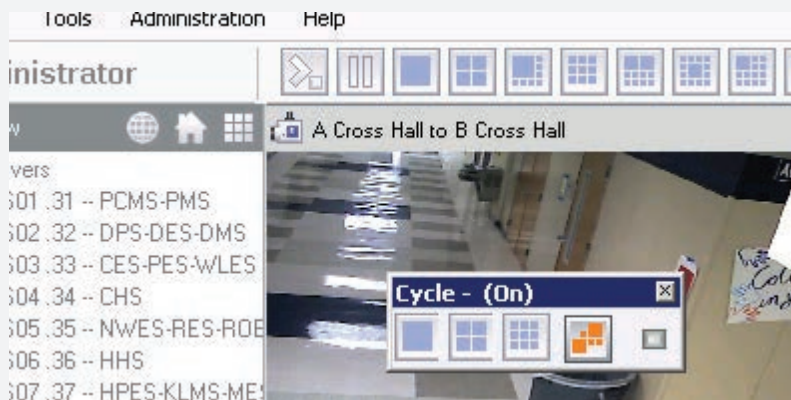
Tools Administration Help

inistrator

w

vers
501 .31 -- PCMS-PMS
502 .32 -- DPS-DES-DMS
503 .33 -- CES-PES-WLES
504 .34 -- CHS
505 .35 -- NWES-RES-ROE
506 .36 -- HHS
507 .37 -- HPES-KLMS-ME

A Cross Hall to B Cross Hall

Cycle - (On)